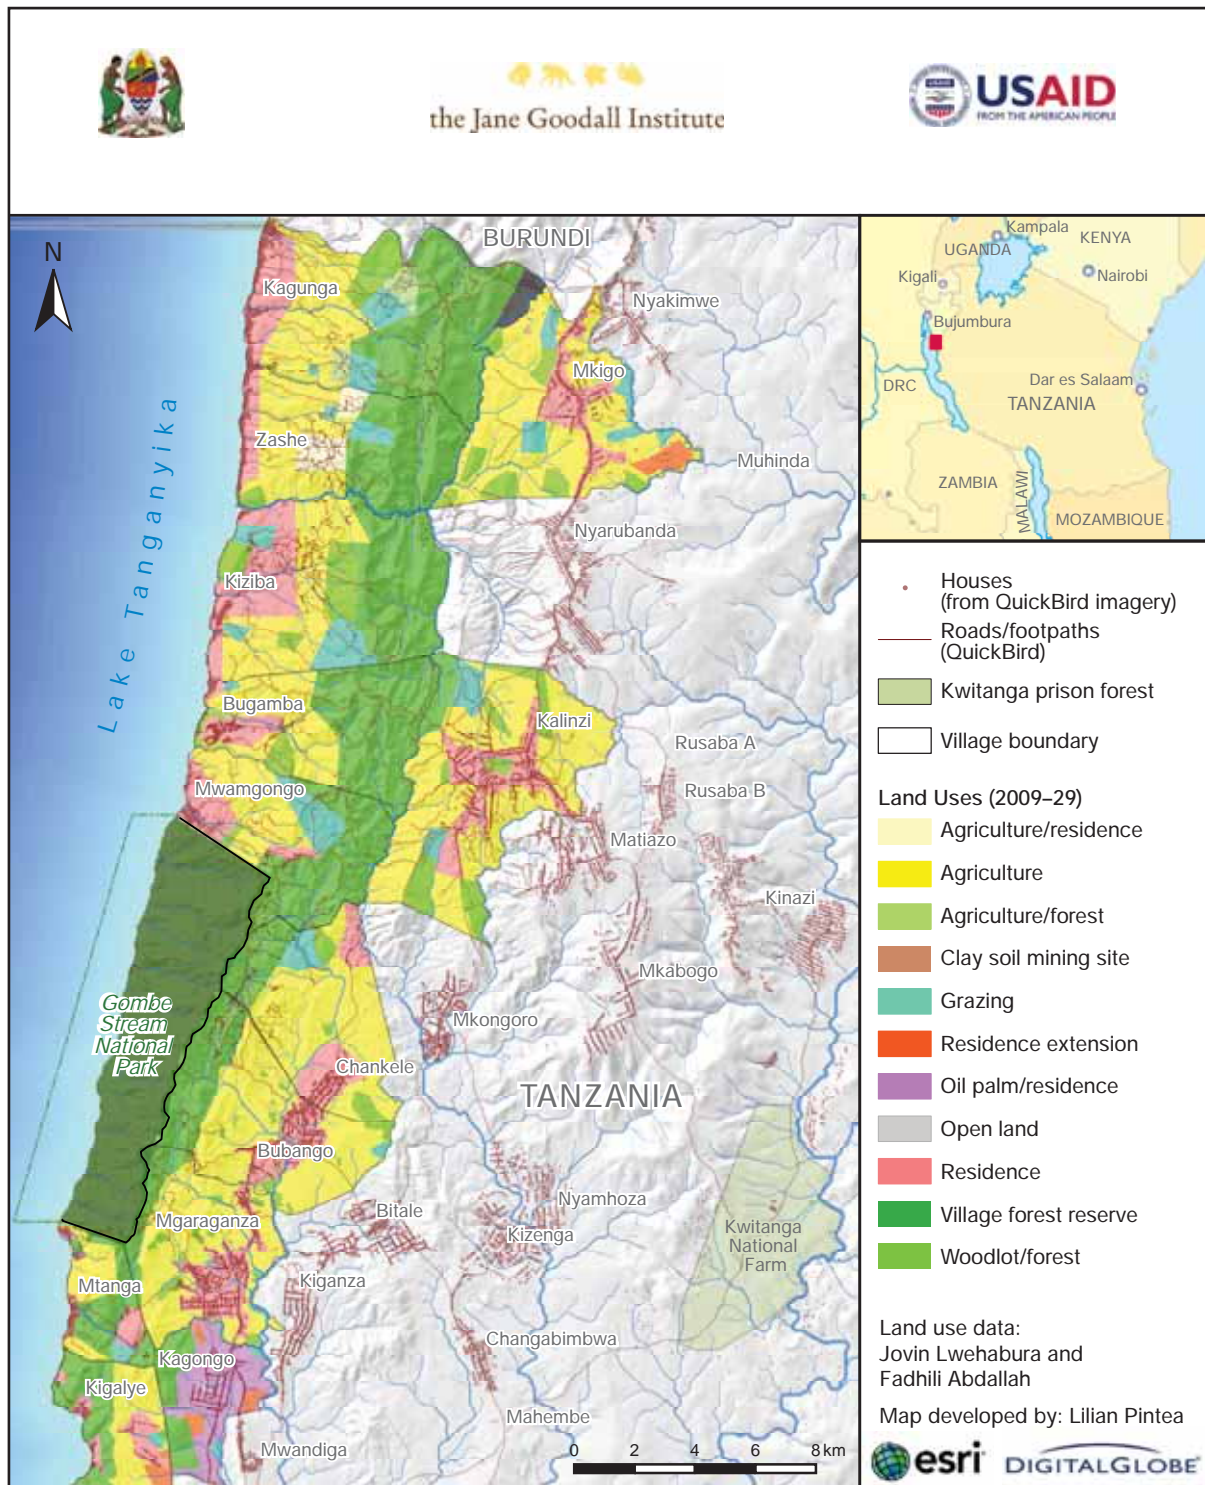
the Jane Goodall Institute

USAID
FROM THE AMERICAN PEOPLE

N

BURUNDI

Kagunga

Nyakimwe

Mkigo

Zashe

Muhinda

Nyarubanda

Kiziba

Lake Tanganyika

Bugamba

Kalinzi

Rusaba A

Mwamgongo

Rusaba B

Matiazo

Kinazi

Mkabogo

Gombe Stream National Park

Mkongoro

Chankele

TANZANIA

Bubango

Nyamhoza

Bitale

Mgaraganza

Kizenga

Kwitanga National Farm

Mtanga

Kiganza

Changabimbwa

Kagongo

Kigalye

Mahembe

Mwandiga

0 2 4 6 8 km

Kampala
UGANDA
KENYA
Kigali
Nairobi
Bujumbura
DRC
Dar es Salaam
TANZANIA
ZAMBIA
MALAWI
MOZAMBIQUE

Houses (from QuickBird imagery)
Roads/footpaths (QuickBird)
Kwitanga prison forest
Village boundary

Land Uses (2009–29)
Agriculture/residence
Agriculture
Agriculture/forest
Clay soil mining site
Grazing
Residence extension
Oil palm/residence
Open land
Residence
Village forest reserve
Woodlot/forest

Land use data: Jovin Lwehabura and Fadhili Abdallah

Map developed by: Lilian Pintea

esri DIGITALGLOBE